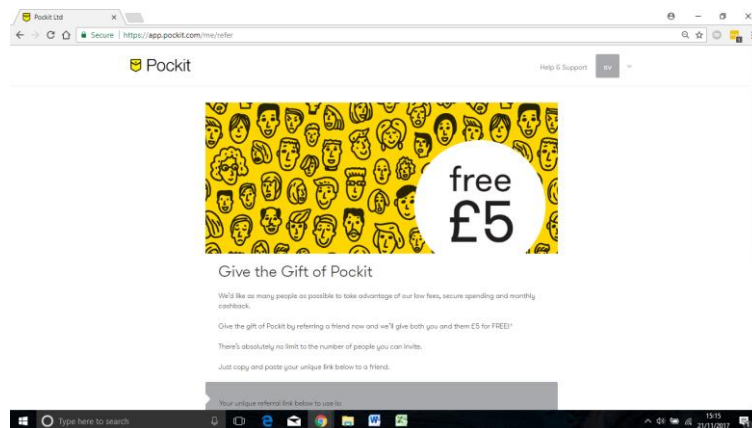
Pockit Ltd

Secure | https://app.pockit.com/me/refer

Pockit

Help & Support SV

free £5

Give the Gift of Pockit

We'd like as many people as possible to take advantage of our low fees, secure spending and monthly cashback.

Give the gift of Pockit by referring a friend now and we'll give both you and them £5 for FREE!*

There's absolutely no limit to the number of people you can invite.

Just copy and paste your unique link below to a friend.

Your unique referral link below to use to:

Type here to search

15:15 21/11/2017